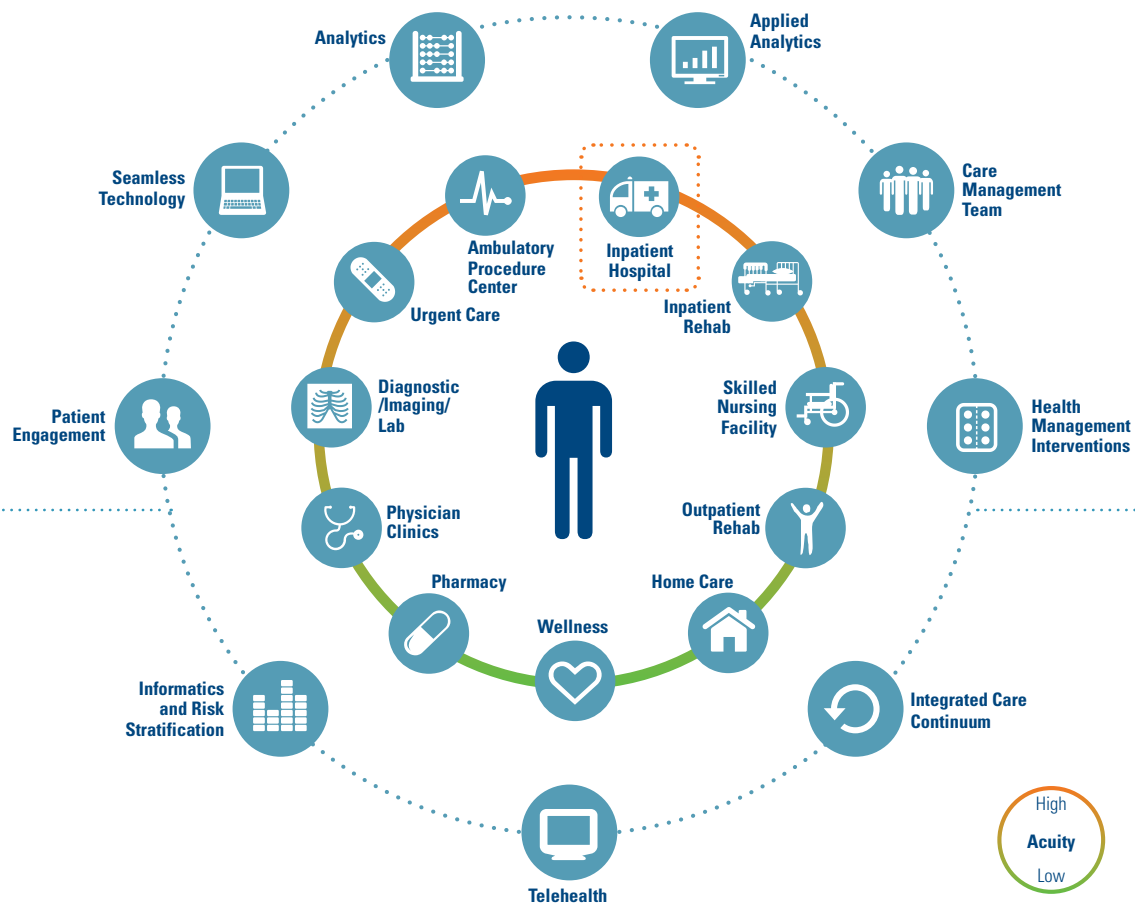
Analytics

Applied Analytics

Seamless Technology

Care Management Team

Ambulatory Procedure Center

Inpatient Hospital

Urgent Care

Inpatient Rehab

Patient Engagement

Diagnostic /Imaging/ Lab

Skilled Nursing Facility

Health Management Interventions

Physician Clinics

Outpatient Rehab

Pharmacy

Home Care

Wellness

Informatics and Risk Stratification

Integrated Care Continuum

Telehealth

High
Acuity
Low